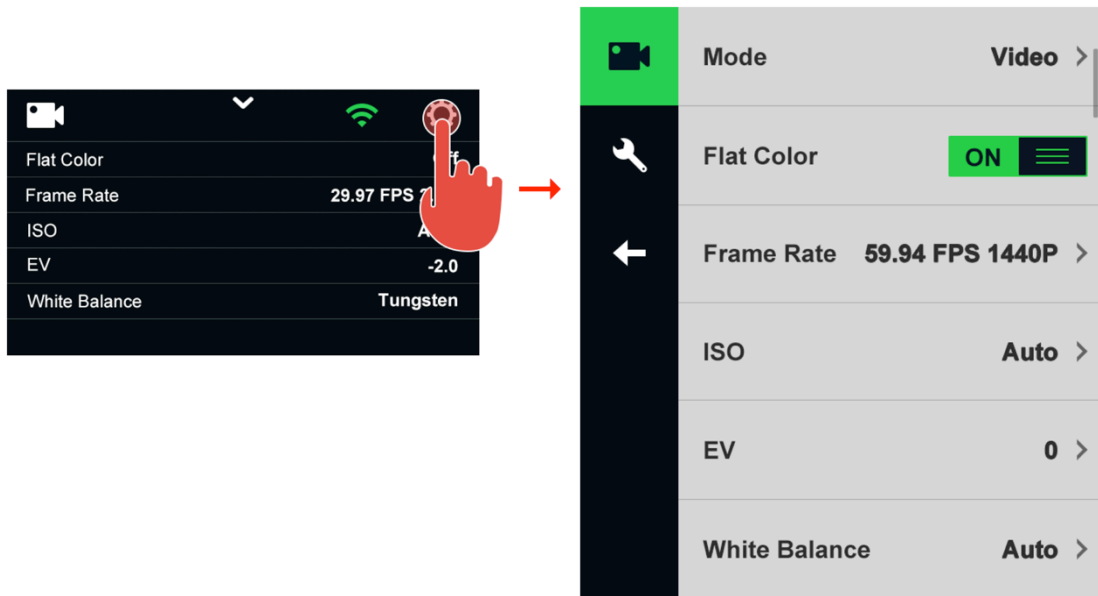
| | |
|---|---|
| Flat Color | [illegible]ff |
| Frame Rate | 29.97 FPS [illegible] |
| ISO | A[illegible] |
| EV | -2.0 |
| White Balance | Tungsten |

| | |
|---|---|
| Mode | Video > |
| Flat Color | ON |
| Frame Rate | 59.94 FPS 1440P > |
| ISO | Auto > |
| EV | 0 > |
| White Balance | Auto > |